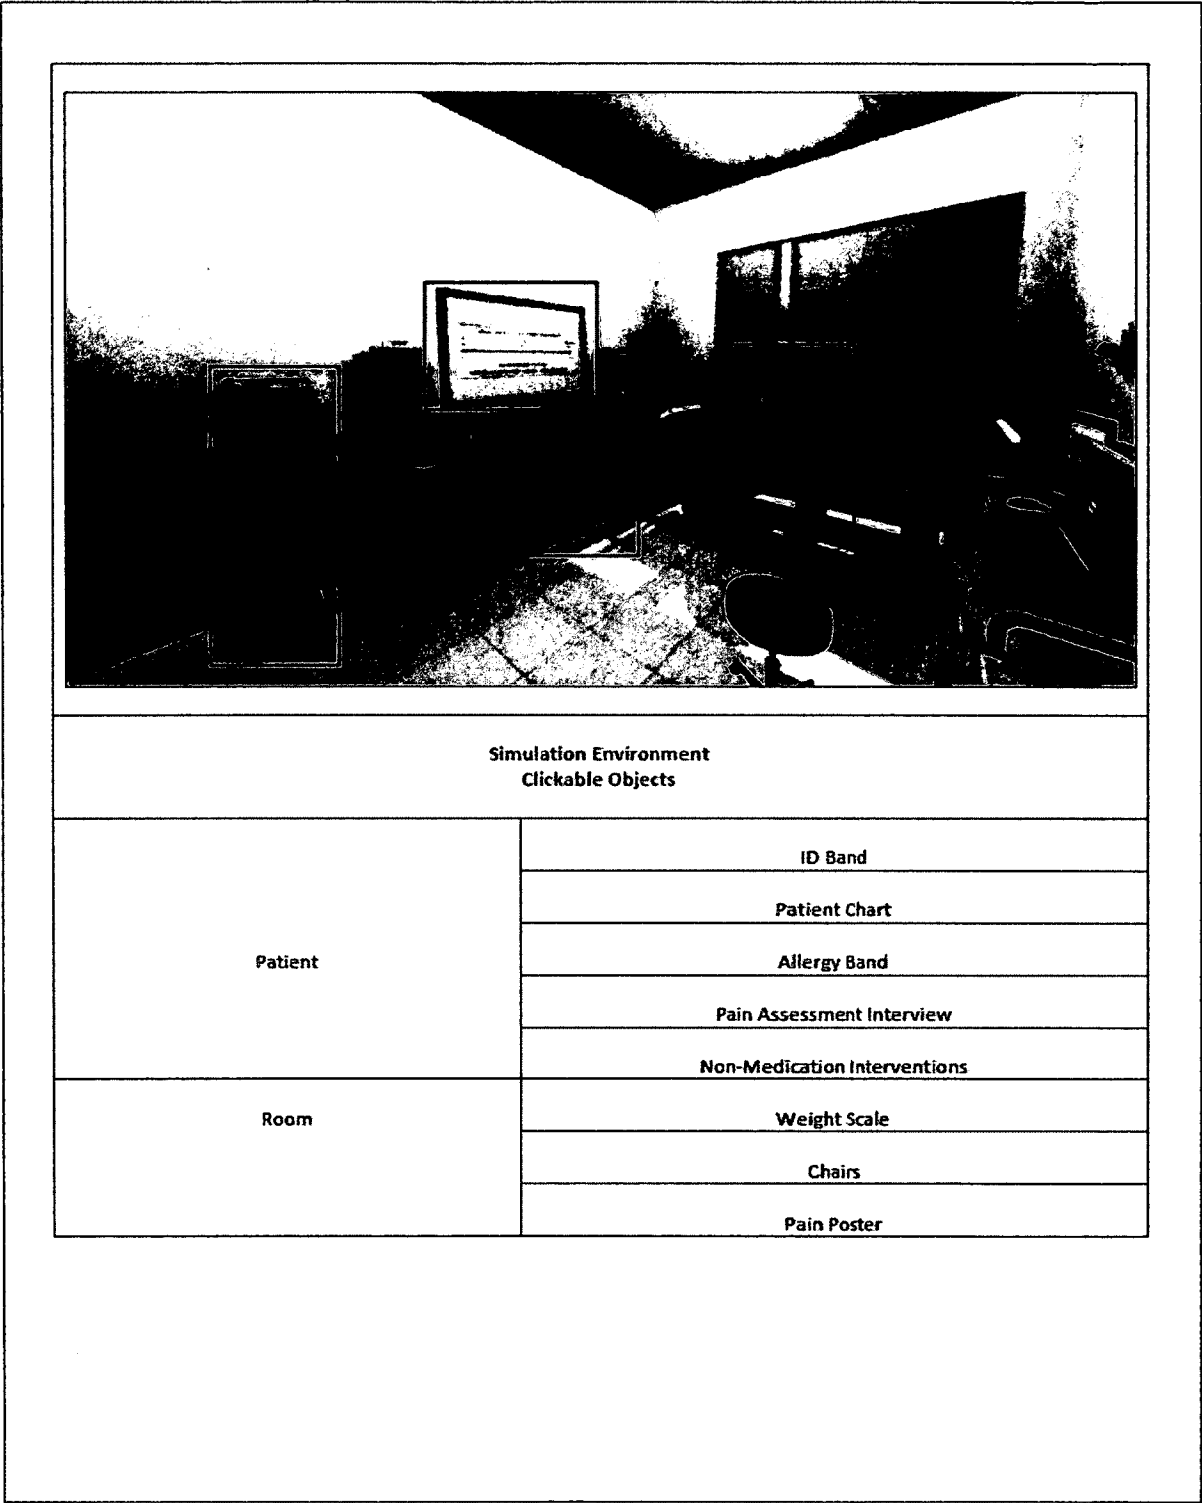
Simulation Environment
Clickable Objects

| | |
|---|---|
| Patient | ID Band |
| | Patient Chart |
| | Allergy Band |
| | Pain Assessment Interview |
| | Non-Medication Interventions |
| Room | Weight Scale |
| | Chairs |
| | Pain Poster |